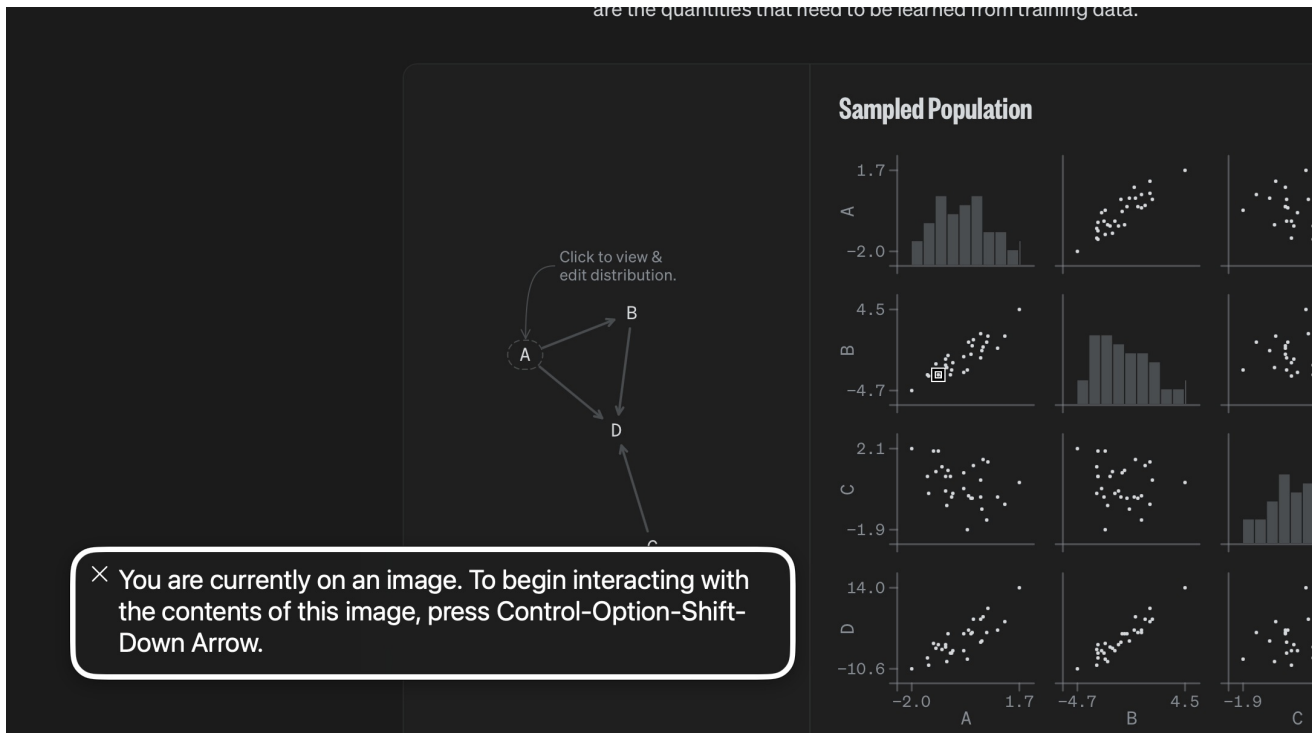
are the quantities that need to be learned from training data.

Click to view & edit distribution.

A

B

D

C

Sampled Population

1.7

A

−2.0

4.5

B

−4.7

2.1

C

−1.9

14.0

D

−10.6

−2.0

1.7

A

−4.7

4.5

B

−1.9

C

× You are currently on an image. To begin interacting with the contents of this image, press Control-Option-Shift-Down Arrow.